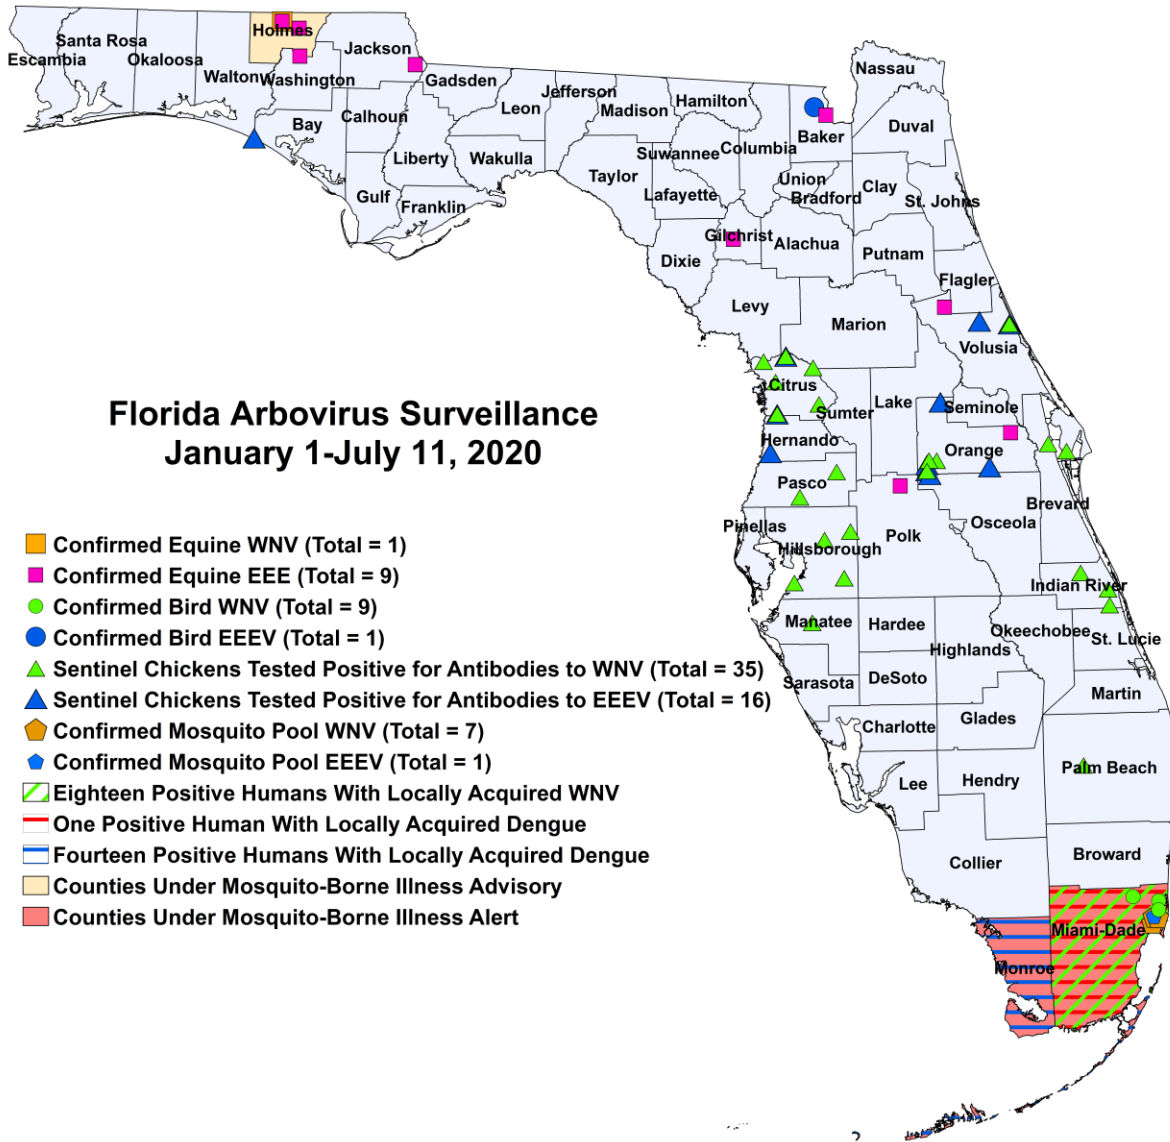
Florida Arbovirus Surveillance
January 1-July 11, 2020

Confirmed Equine WNV (Total = 1)
Confirmed Equine EEE (Total = 9)
Confirmed Bird WNV (Total = 9)
Confirmed Bird EEEV (Total = 1)
Sentinel Chickens Tested Positive for Antibodies to WNV (Total = 35)
Sentinel Chickens Tested Positive for Antibodies to EEEV (Total = 16)
Confirmed Mosquito Pool WNV (Total = 7)
Confirmed Mosquito Pool EEEV (Total = 1)
Eighteen Positive Humans With Locally Acquired WNV
One Positive Human With Locally Acquired Dengue
Fourteen Positive Humans With Locally Acquired Dengue
Counties Under Mosquito-Borne Illness Advisory
Counties Under Mosquito-Borne Illness Alert

Santa Rosa
Escambia
Okaloosa
Holmes
Jackson
Walton
Washington
Gadsden
Bay
Calhoun
Jefferson
Leon
Madison
Hamilton
Nassau
Baker
Duval
Liberty
Wakulla
Suwannee
Columbia
Taylor
Union
Clay
Bradford
St. Johns
Gulf
Franklin
Lafayette
Gilchrist
Alachua
Putnam
Dixie
Flagler
Levy
Marion
Volusia
Citrus
Lake
Seminole
Sumter
Hernando
Orange
Pasco
Brevard
Pinellas
Osceola
Polk
Hillsborough
Indian River
Manatee
Hardee
Okeechobee
St. Lucie
Highlands
Sarasota
DeSoto
Martin
Charlotte
Glades
Palm Beach
Lee
Hendry
Broward
Collier
Miami-Dade
Monroe